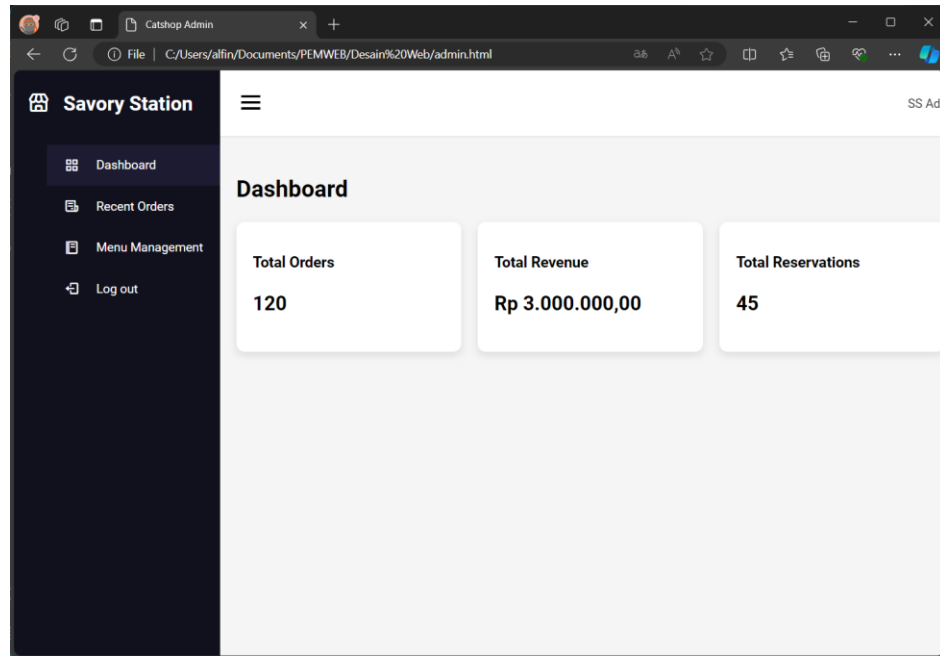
Catshop Admin

File | C:/Users/alfin/Documents/PEMWEB/Desain%20Web/admin.html

Savory Station

SS Ad

Dashboard

Recent Orders

Menu Management

Log out

Dashboard

Total Orders

120

Total Revenue

Rp 3.000.000,00

Total Reservations

45